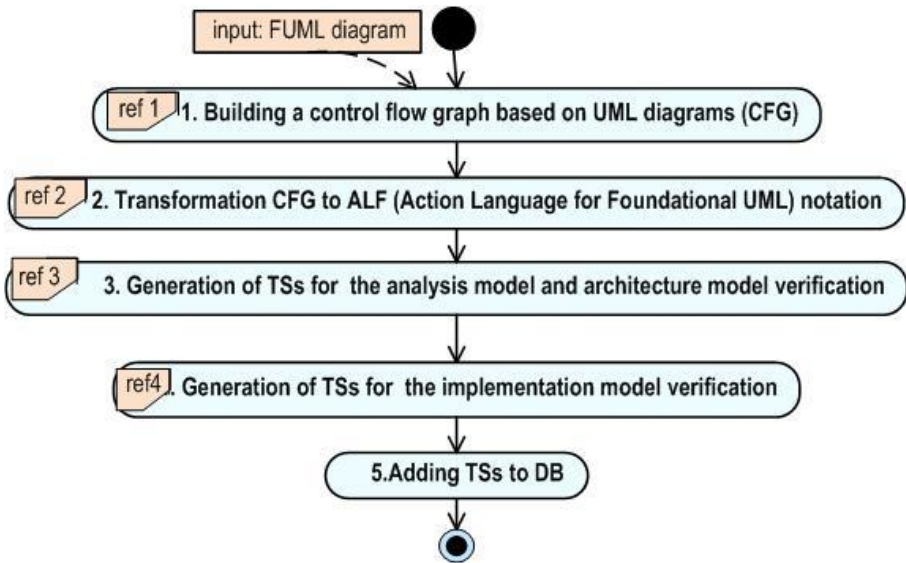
input: FUML diagram

ref 1 1. Building a control flow graph based on UML diagrams (CFG)

ref 2 2. Transformation CFG to ALF (Action Language for Foundational UML) notation

ref 3 3. Generation of TSs for the analysis model and architecture model verification

ref4 . Generation of TSs for the implementation model verification

5.Adding TSs to DB